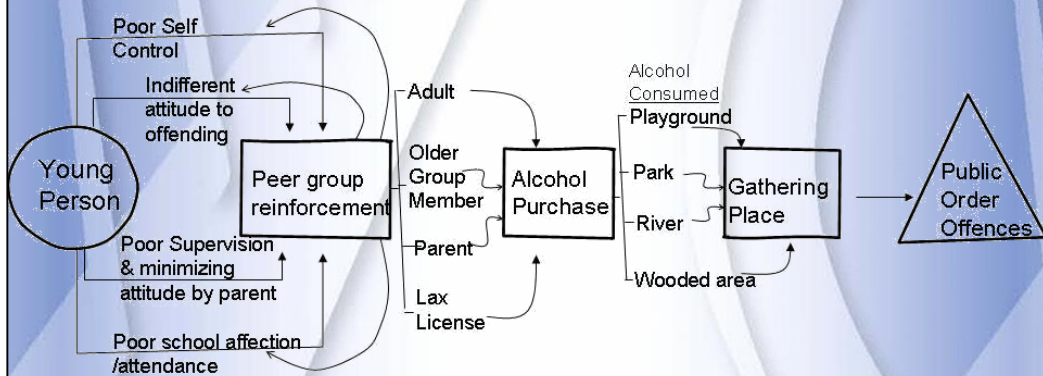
Poor Self Control

Indifferent attitude to offending

Young Person

Peer group reinforcement

Poor Supervision & minimizing attitude by parent

Poor school affection /attendance

Adult

Older Group Member

Parent

Lax License

Alcohol Purchase

Alcohol Consumed

Playground

Park

River

Wooded area

Gathering Place

Public Order Offences